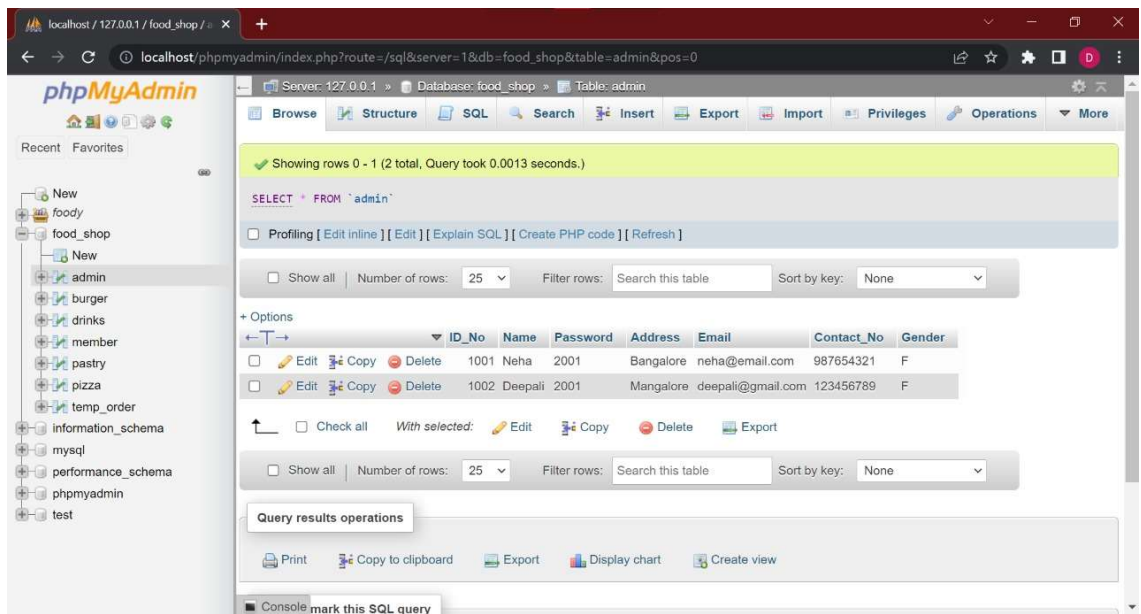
localhost / 127.0.0.1 / food_shop / a ×

localhost/phpmyadmin/index.php?route=/sql&server=1&db=food_shop&table=admin&pos=0

D

phpMyAdmin

Recent Favorites

New
foody
food_shop
New
admin
burger
drinks
member
pastry
pizza
temp_order
information_schema
mysql
performance_schema
phpmyadmin
test

Server: 127.0.0.1 » Database: food_shop » Table: admin

Browse Structure SQL Search Insert Export Import Privileges Operations More

Showing rows 0 - 1 (2 total, Query took 0.0013 seconds.)

SELECT * FROM `admin`

Profiling [ Edit inline ] [ Edit ] [ Explain SQL ] [ Create PHP code ] [ Refresh ]

Show all | Number of rows: 25 Filter rows: Search this table Sort by key: None

+ Options

| | | | | ID_No | Name | Password | Address | Email | Contact_No | Gender |
|---|---|---|---|---|---|---|---|---|---|---|
| | Edit | Copy | Delete | 1001 | Neha | 2001 | Bangalore | neha@email.com | 987654321 | F |
| | Edit | Copy | Delete | 1002 | Deepali | 2001 | Mangalore | deepali@gmail.com | 123456789 | F |

Check all With selected: Edit Copy Delete Export

Show all | Number of rows: 25 Filter rows: Search this table Sort by key: None

Query results operations

Print Copy to clipboard Export Display chart Create view

Console mark this SQL query